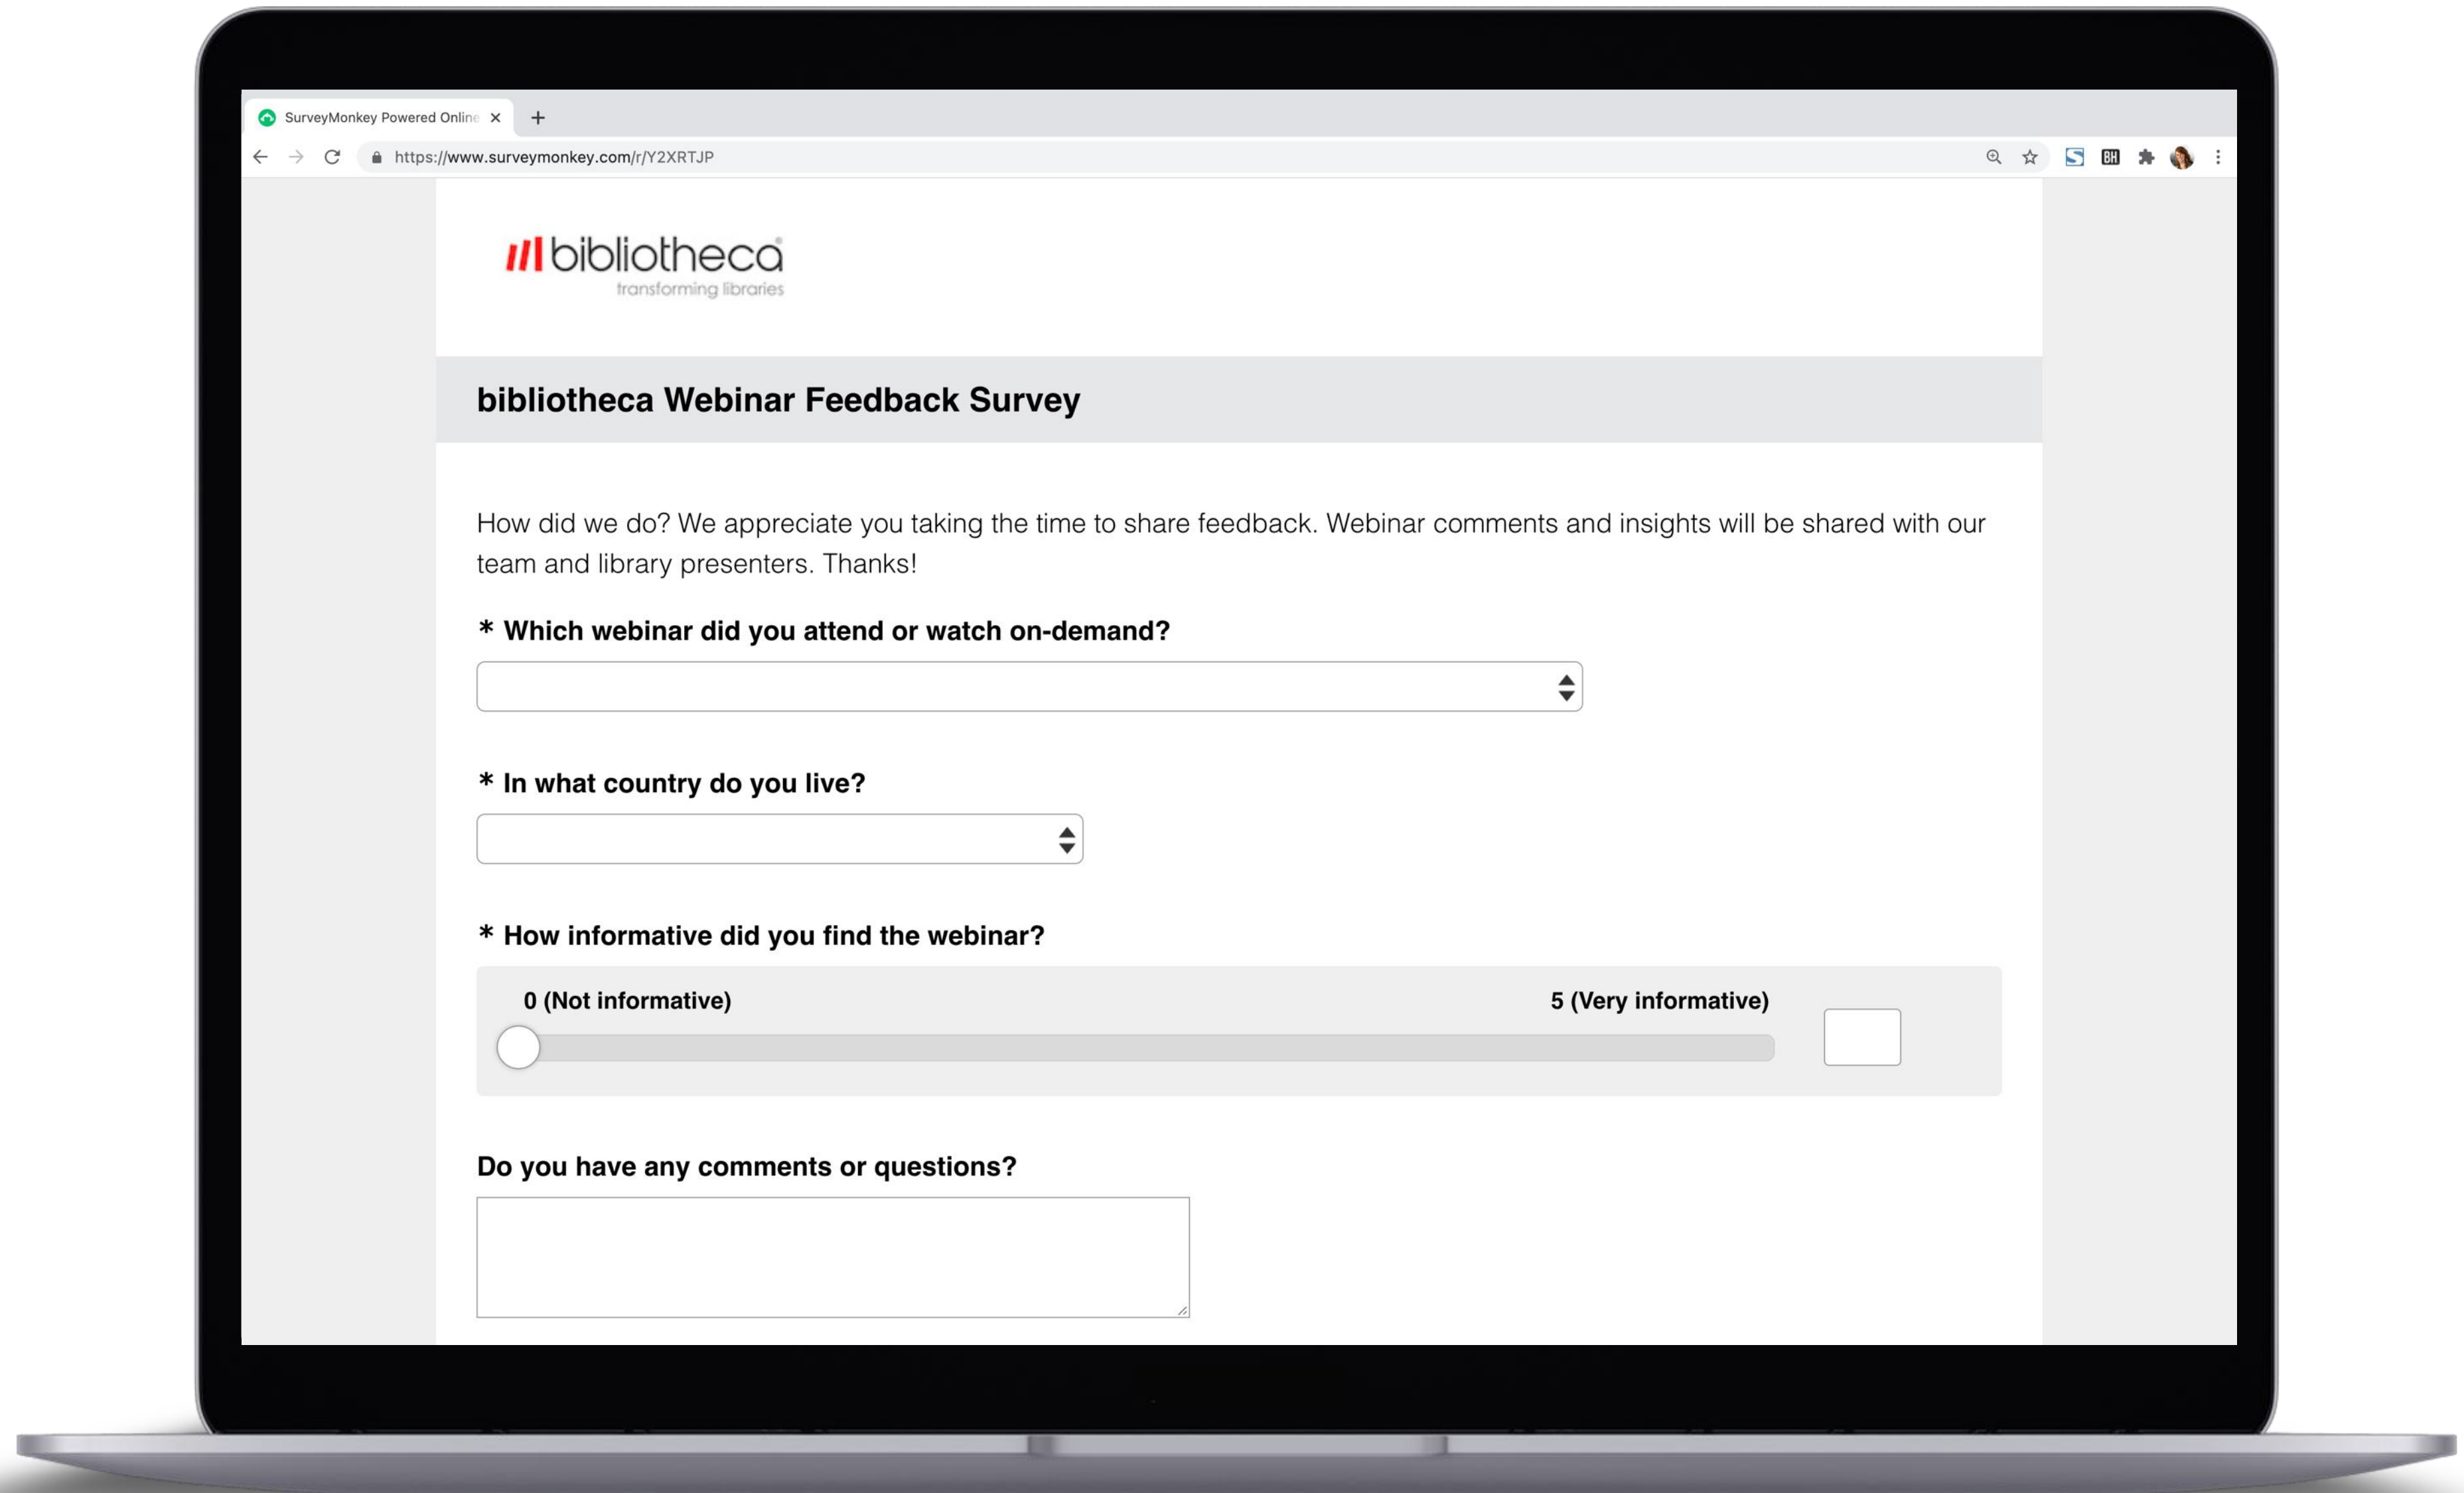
SurveyMonkey Powered Online
https://www.surveymonkey.com/r/Y2XRTJP

bibliotheca
transforming libraries

bibliotheca Webinar Feedback Survey

How did we do? We appreciate you taking the time to share feedback. Webinar comments and insights will be shared with our team and library presenters. Thanks!

* Which webinar did you attend or watch on-demand?

* In what country do you live?

* How informative did you find the webinar?

0 (Not informative)

5 (Very informative)

Do you have any comments or questions?